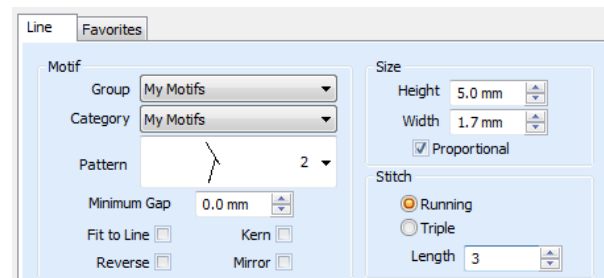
Line | Favorites

Motif

Group | My Motifs

Category | My Motifs

Pattern | 2

Minimum Gap | 0.0 mm

Fit to Line | Kern

Reverse | Mirror

Size

Height | 5.0 mm

Width | 1.7 mm

Proportional

Stitch

Running

Triple

Length | 3